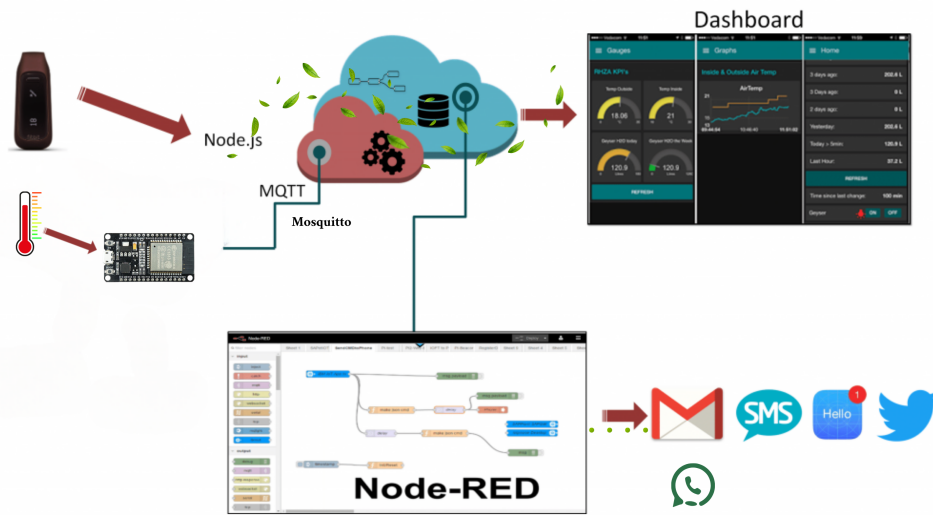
Dashboard

Node.js

MQTT

Mosquitto

Gauges

RHZA KPI's

Temp Outside

18.06

Temp Inside

21

Geyser H2O today

120.9

Geyser H2O for Week

120.9

REFRESH

Graphs

Inside & Outside Air Temp

AirTemp

Home

3 days ago: 202.8 L

3 Days ago: 0 L

2 days ago: 0 L

Yesterday: 202.8 L

Today > 5min: 120.9 L

Last Hour: 37.2 L

REFRESH

Time since last change: 100 min

Geyser ON OFF

Node-RED

Node-RED

SMS

Hello

1